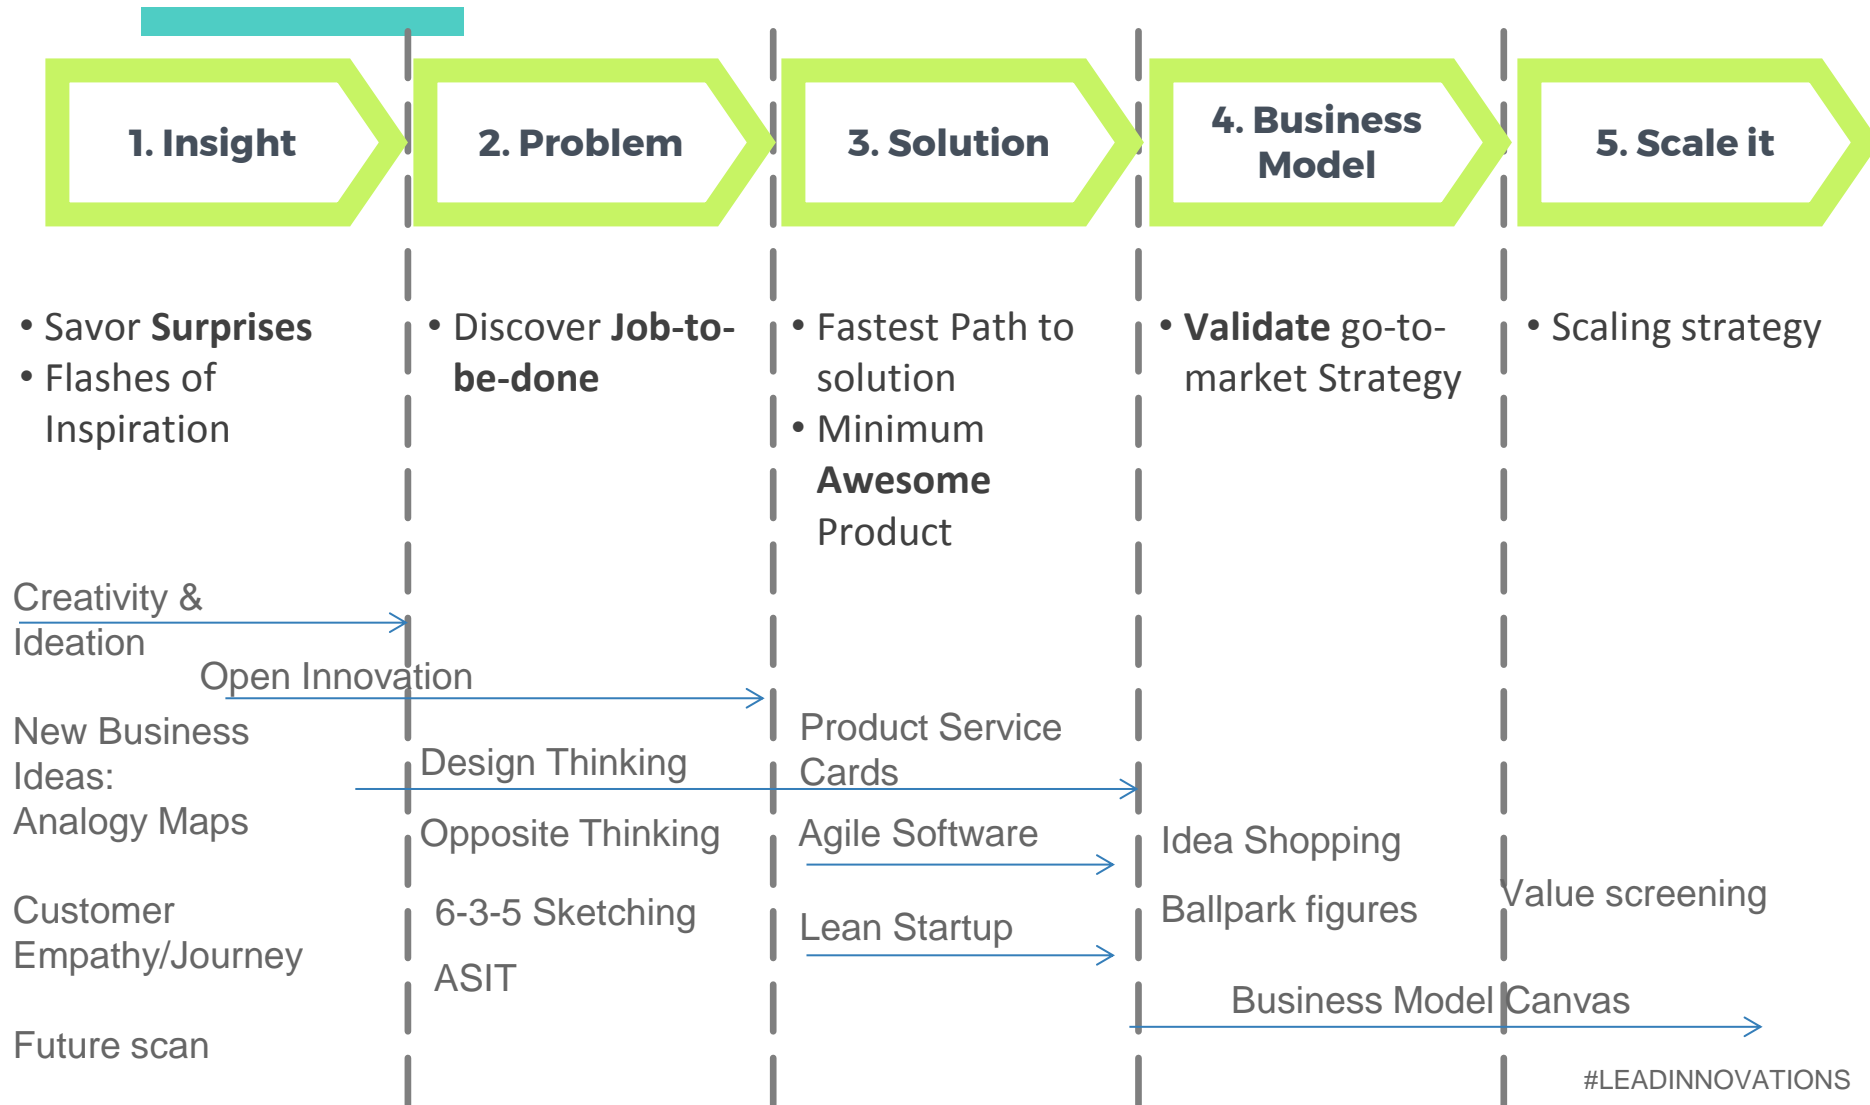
1. Insight

2. Problem

3. Solution

4. Business Model

5. Scale it

• Savor **Surprises**
• Flashes of Inspiration

• Discover **Job-to-be-done**

• Fastest Path to solution
• Minimum **Awesome** Product

• **Validate** go-to-market Strategy

• Scaling strategy

Creativity & Ideation

Open Innovation

New Business Ideas: Analogy Maps

Design Thinking

Product Service Cards

Opposite Thinking

Agile Software

Idea Shopping

Customer Empathy/Journey

6-3-5 Sketching

Lean Startup

Ballpark figures

Value screening

ASIT

Business Model Canvas

Future scan

#LEADINNOVATIONS